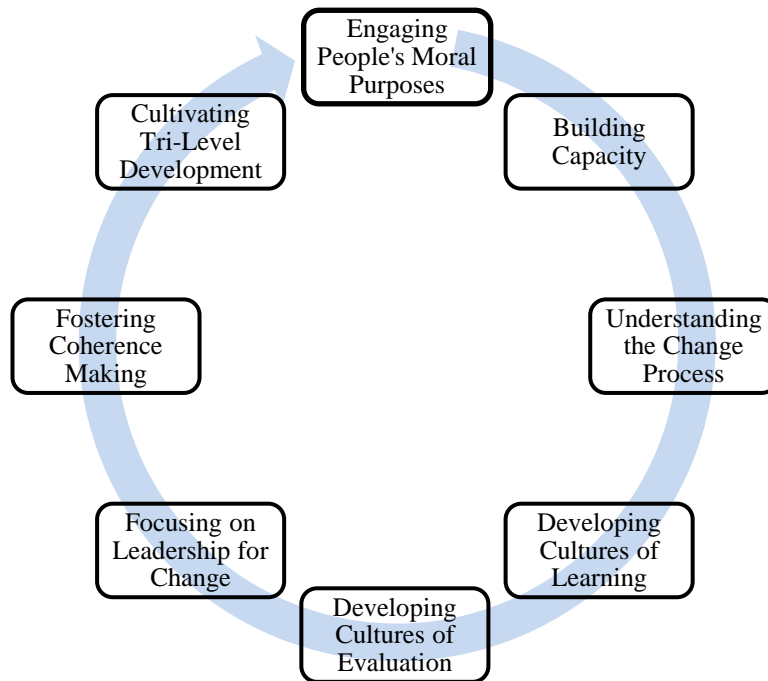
Engaging People's Moral Purposes

Building Capacity

Understanding the Change Process

Developing Cultures of Learning

Developing Cultures of Evaluation

Focusing on Leadership for Change

Fostering Coherence Making

Cultivating Tri-Level Development